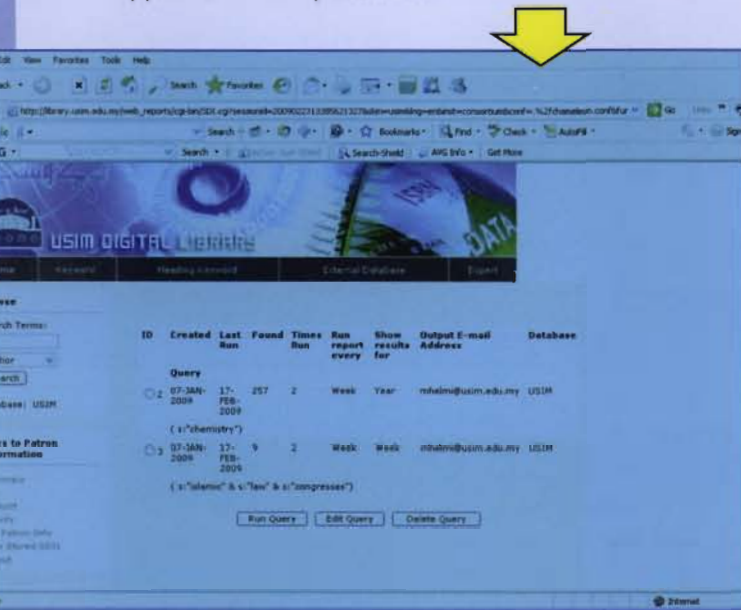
Edit View Favorites Tools Help

Back Search Favorites

http://library.usim.edu.my/web_reports/cgi-bin/SDI.cgi?sessionid=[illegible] Go

Search Bookmarks Find Check AutoFill

Search Search-Shield AVG Info Get More

USIM DIGITAL LIBRARY

Home Keyword Heading Keyword External Database Export

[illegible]rch Terms:

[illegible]thor

Search

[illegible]base: USIM

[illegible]es to Patron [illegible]ormation

| ID | Created | Last Run | Found | Times Run | Run report every | Show results for | Output E-mail Address | Database |
|---|---|---|---|---|---|---|---|---|
| | Query | | | | | | | |
| 2 | 07-JAN-2009 | 17-FEB-2009 | 257 | 2 | Week | Year | mhelmi@usim.edu.my | USIM |
| | ( s:"chemistry") | | | | | | | |
| 3 | 07-JAN-2009 | 17-FEB-2009 | 9 | 2 | Week | Week | mhelmi@usim.edu.my | USIM |
| | ( s:"islamic" & s:"law" & s:"congresses") | | | | | | | |

Run Query Edit Query Delete Query

Internet